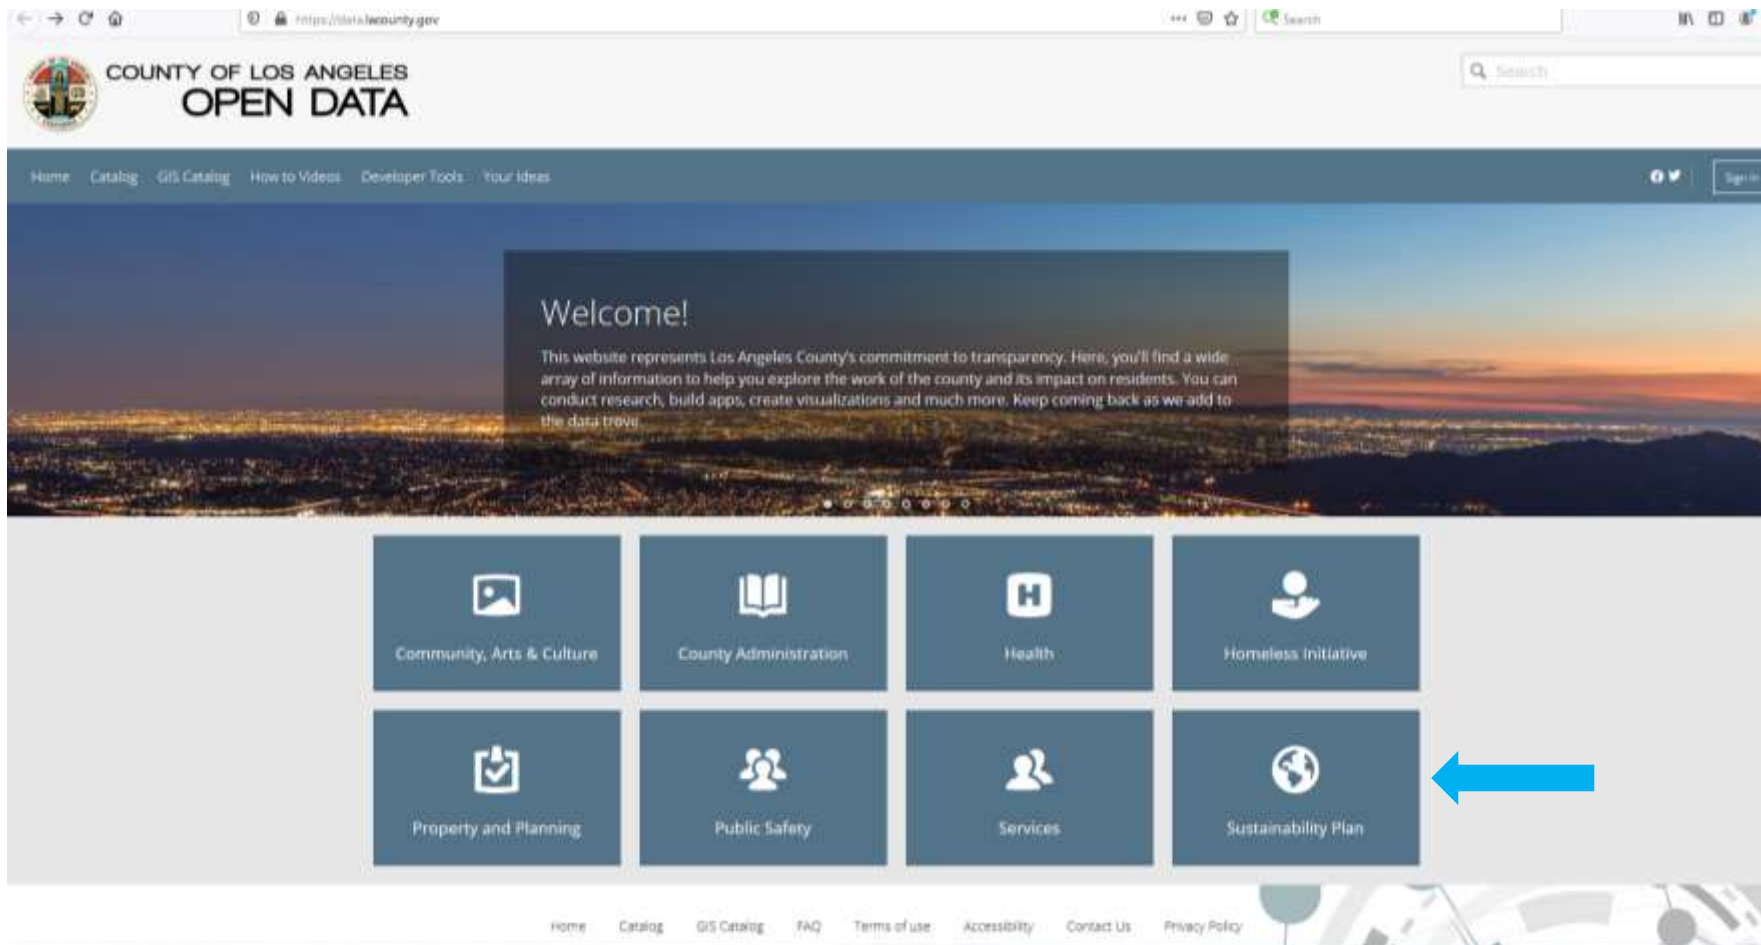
https://data.lacounty.gov

Search

COUNTY OF LOS ANGELES
OPEN DATA

Search

Home Catalog GIS Catalog How to Videos Developer Tools Your Ideas

Sign In

Welcome!

This website represents Los Angeles County's commitment to transparency. Here, you'll find a wide array of information to help you explore the work of the county and its impact on residents. You can conduct research, build apps, create visualizations and much more. Keep coming back as we add to the data trove.

Community, Arts & Culture

County Administration

Health

Homeless Initiative

Property and Planning

Public Safety

Services

Sustainability Plan

Home Catalog GIS Catalog FAQ Terms of use Accessibility Contact Us Privacy Policy